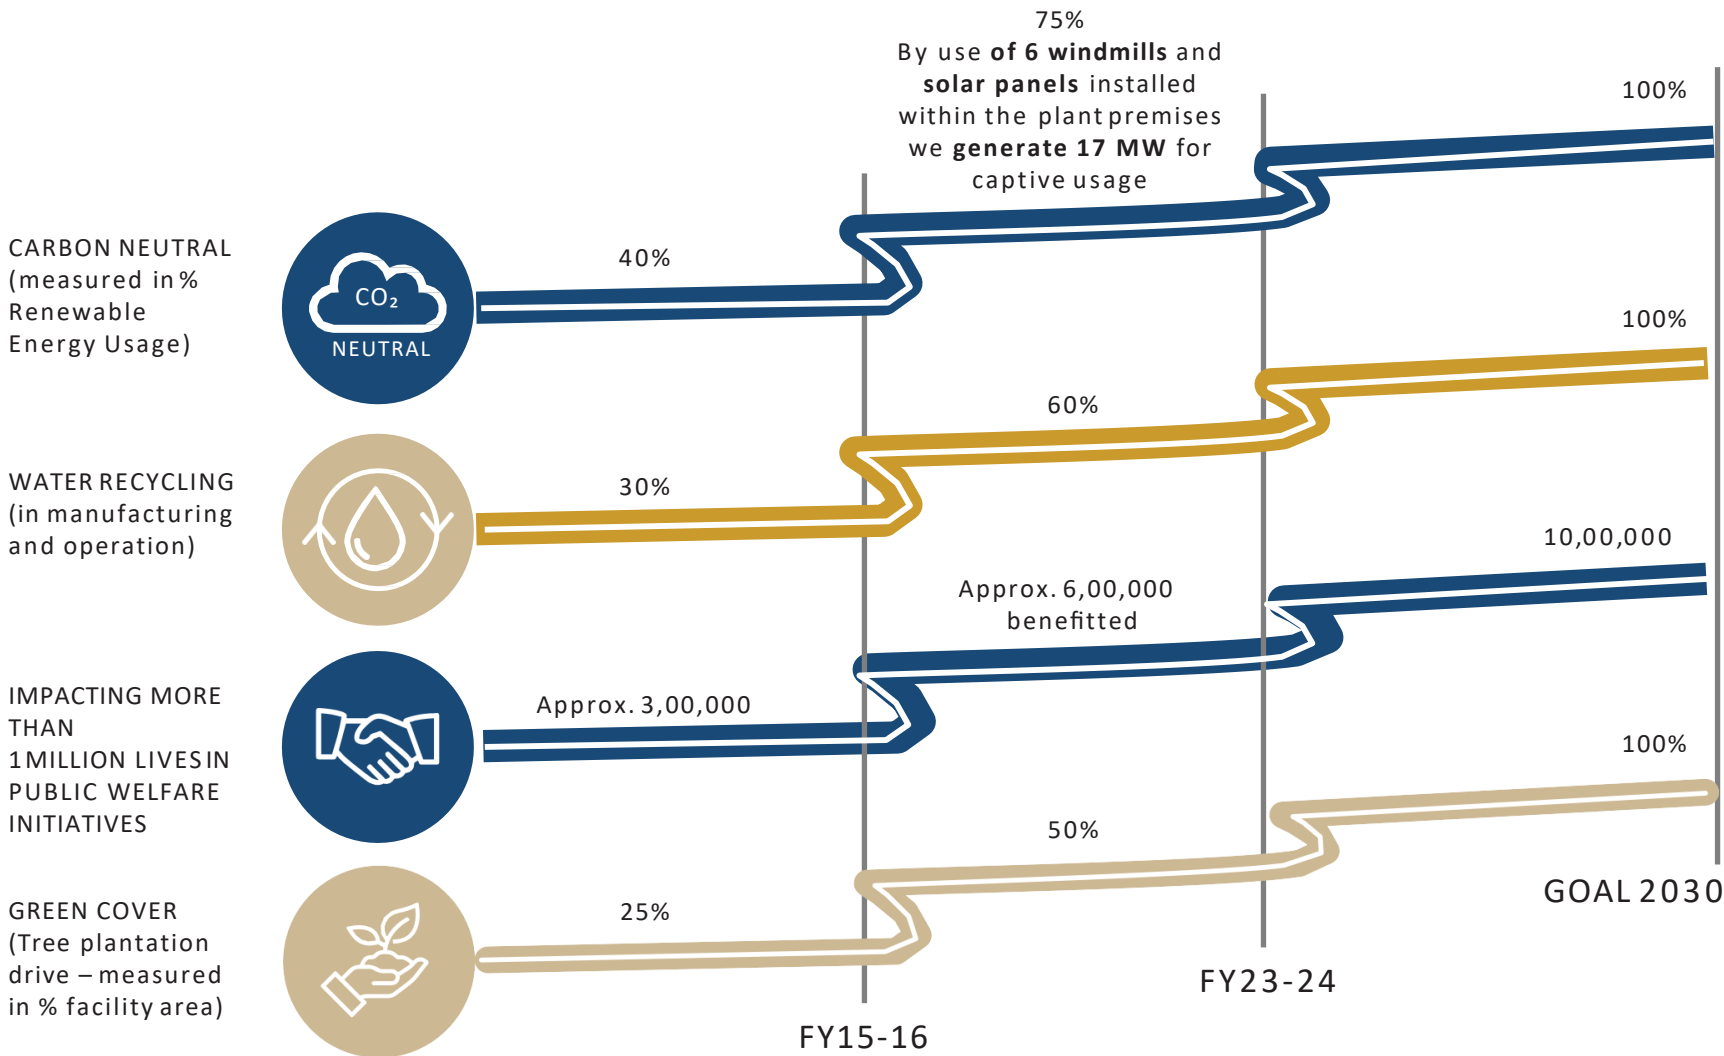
75%
By use **of 6 windmills** and **solar panels** installed within the plant premises we **generate 17 MW** for captive usage

100%

CARBON NEUTRAL (measured in % Renewable Energy Usage)

$CO_2$
NEUTRAL

40%

100%

60%

WATER RECYCLING (in manufacturing and operation)

30%

10,00,000

Approx. 6,00,000 benefitted

IMPACTING MORE THAN 1 MILLION LIVES IN PUBLIC WELFARE INITIATIVES

Approx. 3,00,000

100%

50%

GOAL 2030

GREEN COVER (Tree plantation drive – measured in % facility area)

25%

FY23-24

FY15-16